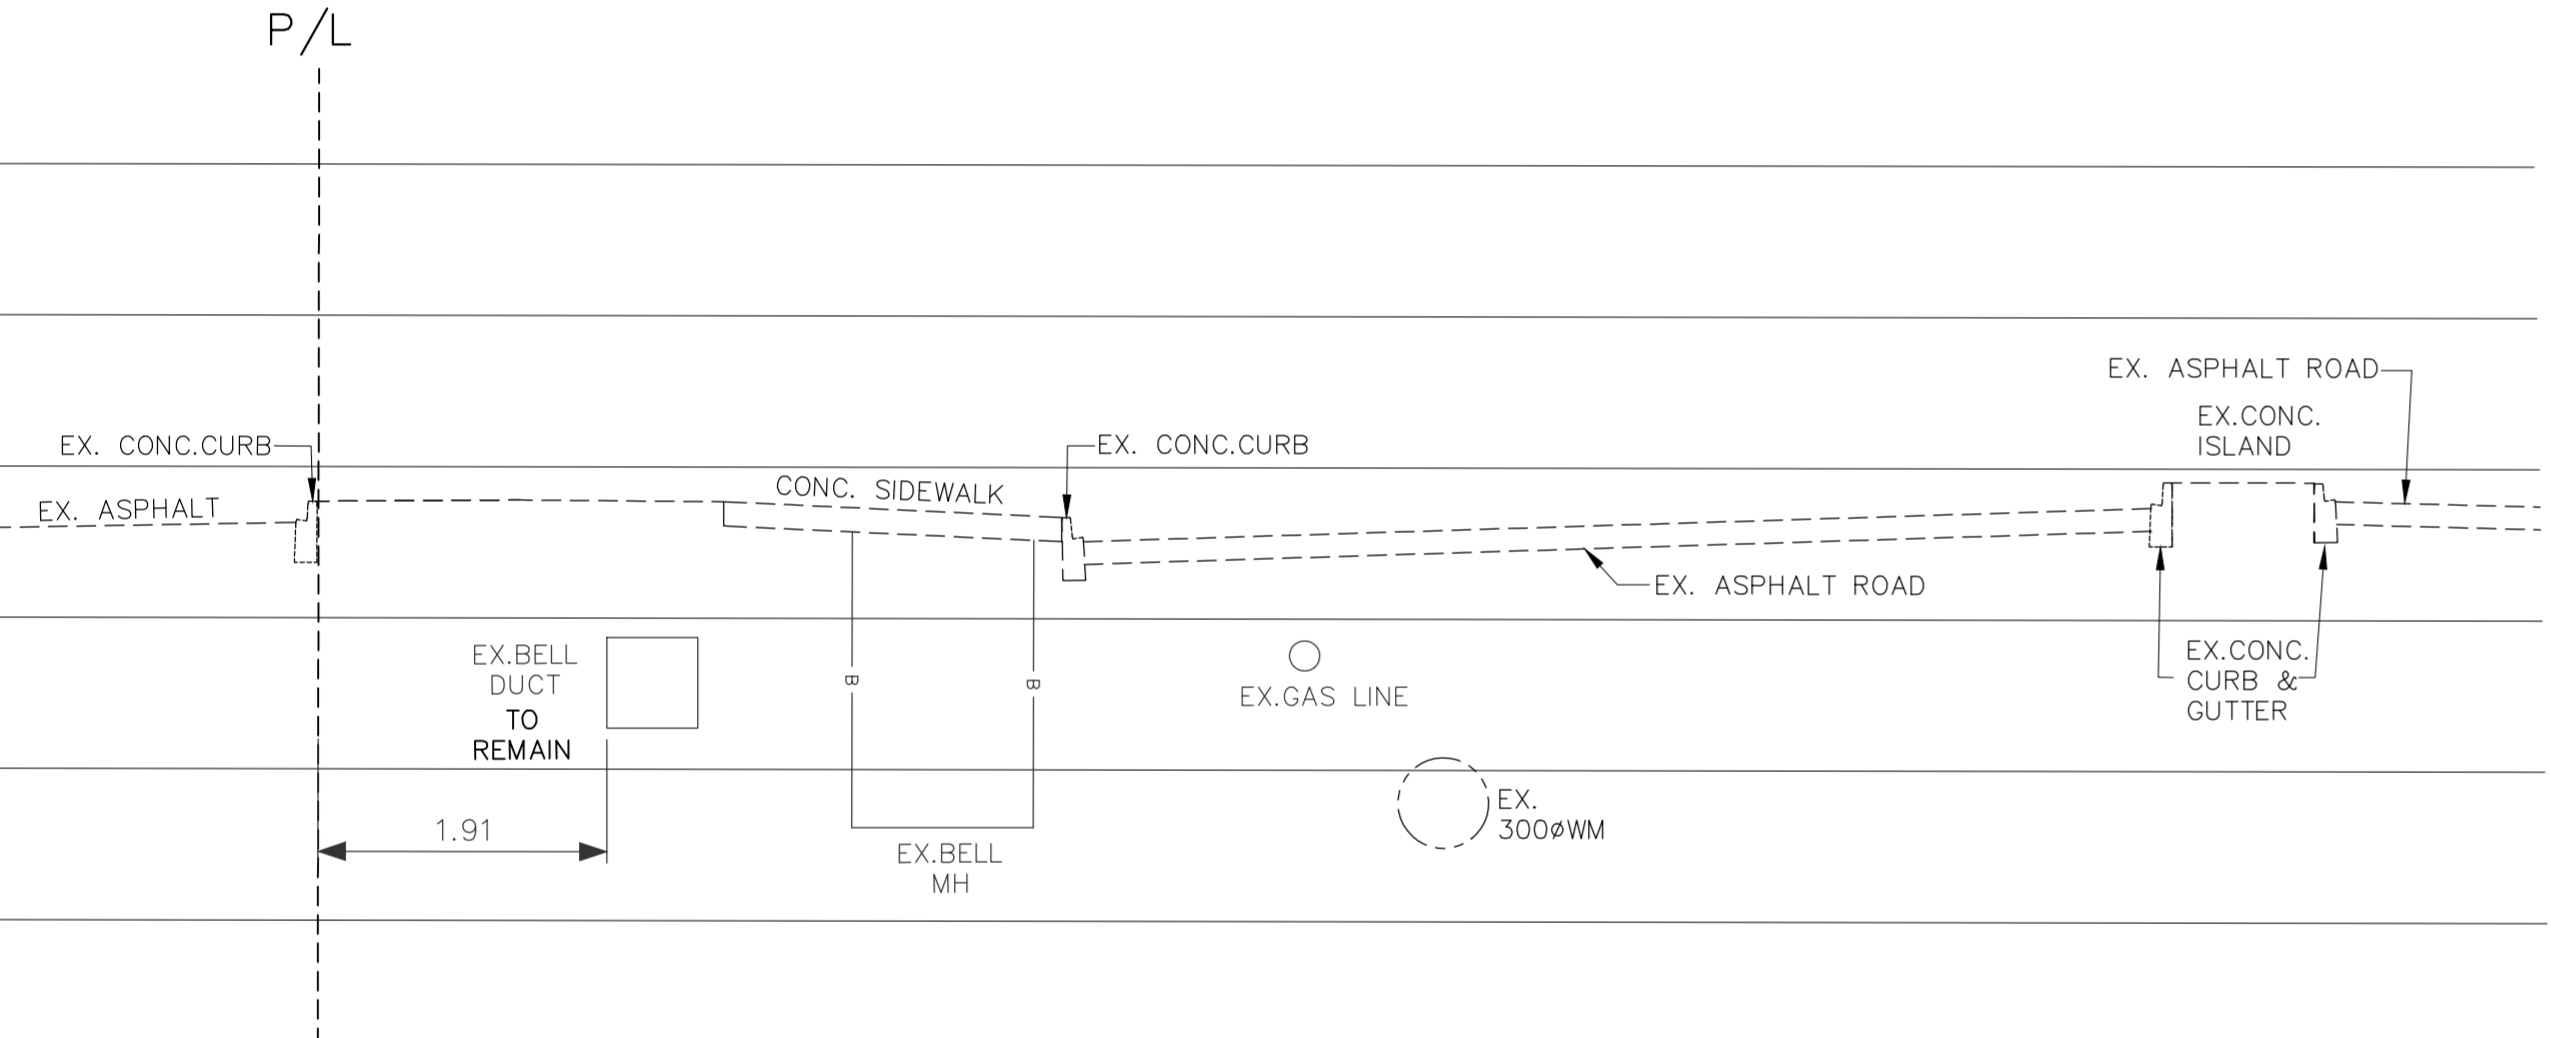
P/L

EX. ASPHALT ROAD

EX.CONC. ISLAND

EX. CONC.CURB

EX. CONC.CURB

EX. ASPHALT

CONC. SIDEWALK

EX. ASPHALT ROAD

EX.BELL DUCT TO REMAIN

B

B

EX.GAS LINE

EX.CONC. CURB & GUTTER

1.91

EX.BELL MH

EX. 300øWM